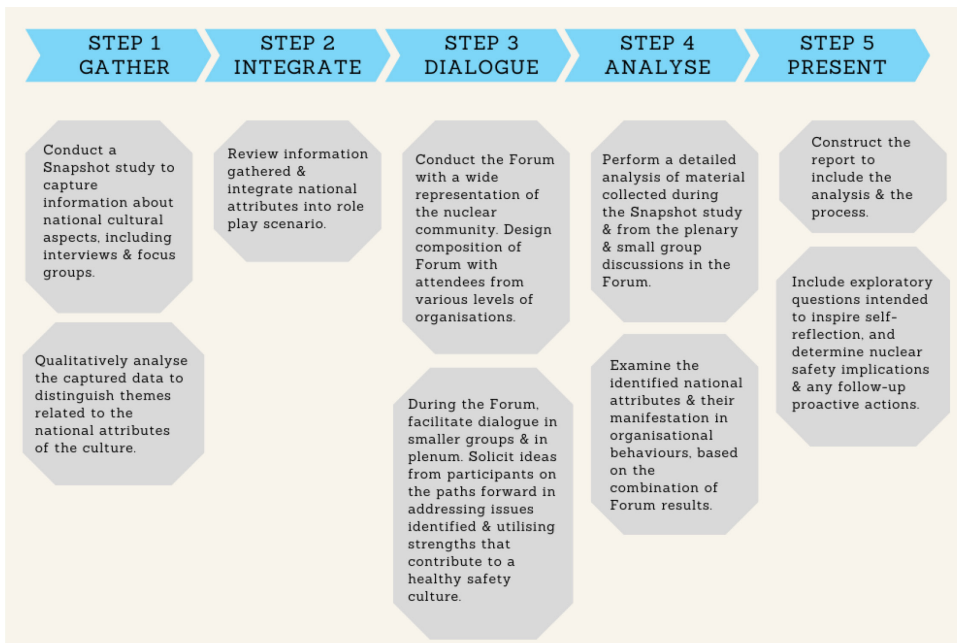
STEP 1
GATHER

Conduct a Snapshot study to capture information about national cultural aspects, including interviews & focus groups.

Qualitatively analyse the captured data to distinguish themes related to the national attributes of the culture.

STEP 2
INTEGRATE

Review information gathered & integrate national attributes into role play scenario.

STEP 3
DIALOGUE

Conduct the Forum with a wide representation of the nuclear community. Design composition of Forum with attendees from various levels of organisations.

During the Forum, facilitate dialogue in smaller groups & in plenum. Solicit ideas from participants on the paths forward in addressing issues identified & utilising strengths that contribute to a healthy safety culture.

STEP 4
ANALYSE

Perform a detailed analysis of material collected during the Snapshot study & from the plenary & small group discussions in the Forum.

Examine the identified national attributes & their manifestation in organisational behaviours, based on the combination of Forum results.

STEP 5
PRESENT

Construct the report to include the analysis & the process.

Include exploratory questions intended to inspire self-reflection, and determine nuclear safety implications & any follow-up proactive actions.